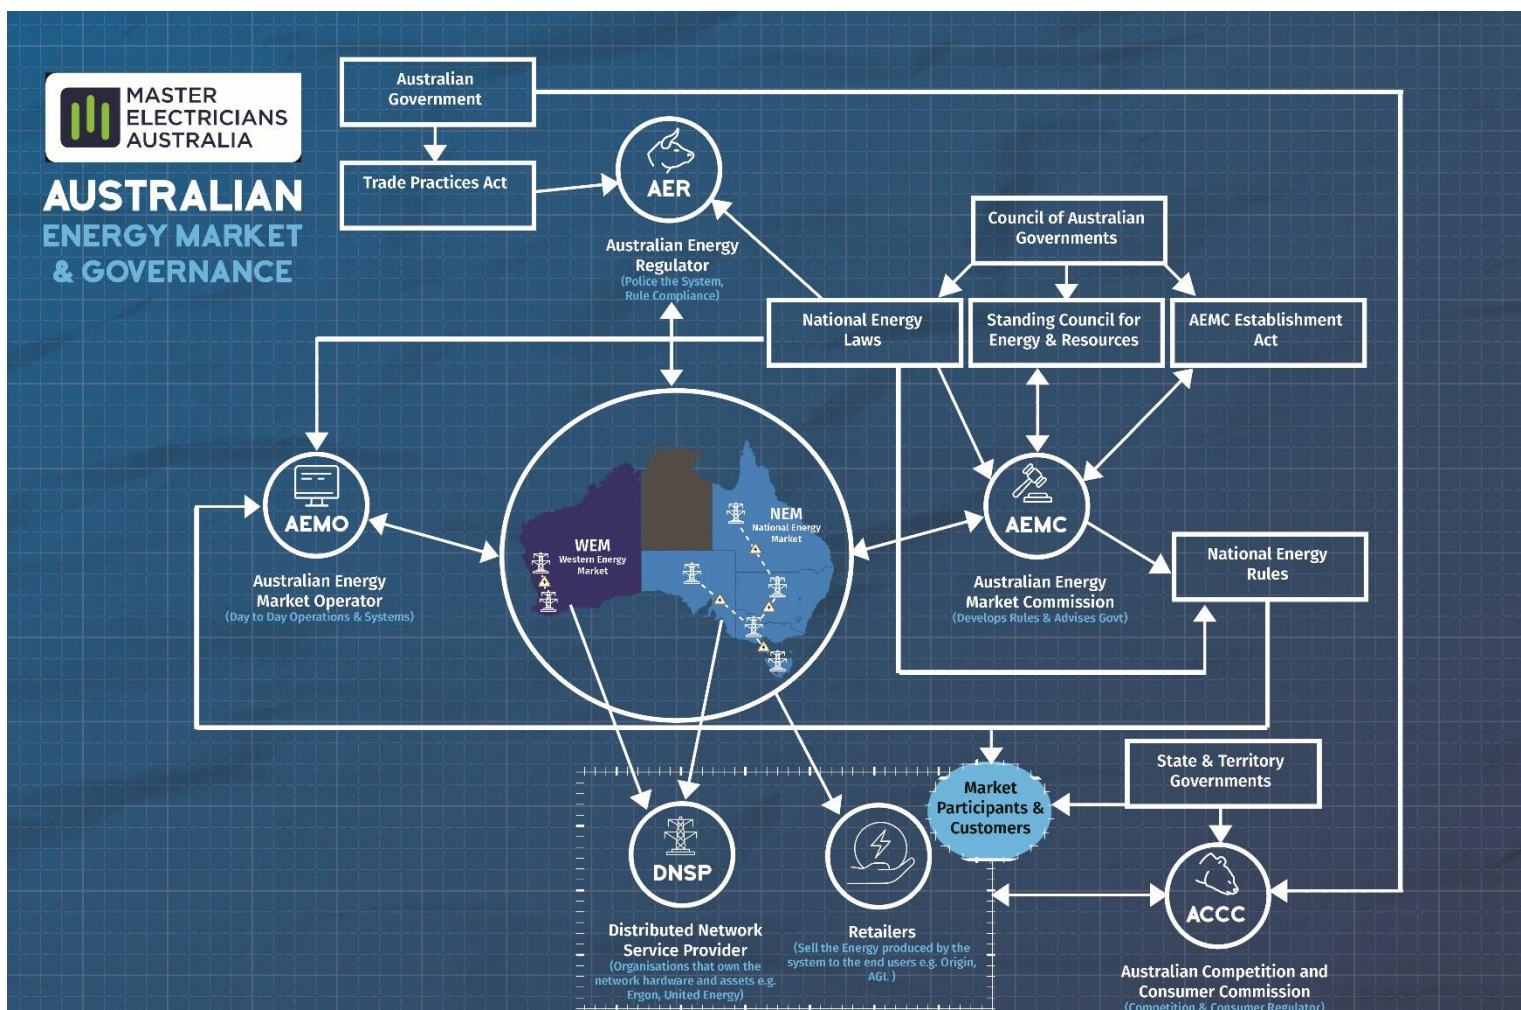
MASTER ELECTRICIANS AUSTRALIA

AUSTRALIAN ENERGY MARKET & GOVERNANCE

Australian Government

Trade Practices Act

AER

Australian Energy Regulator
(Police the System, Rule Compliance)

Council of Australian Governments

National Energy Laws

Standing Council for Energy & Resources

AEMC Establishment Act

AEMO

Australian Energy Market Operator
(Day to Day Operations & Systems)

WEM
Western Energy Market

NEM
National Energy Market

AEMC

Australian Energy Market Commission
(Develops Rules & Advises Govt)

National Energy Rules

State & Territory Governments

Market Participants & Customers

DNSP

Distributed Network Service Provider
(Organisations that own the network hardware and assets e.g. Ergon, United Energy)

Retailers
(Sell the Energy produced by the system to the end users e.g. Origin, AGL)

ACCC

Australian Competition and Consumer Commission
(Competition & Consumer Regulator)